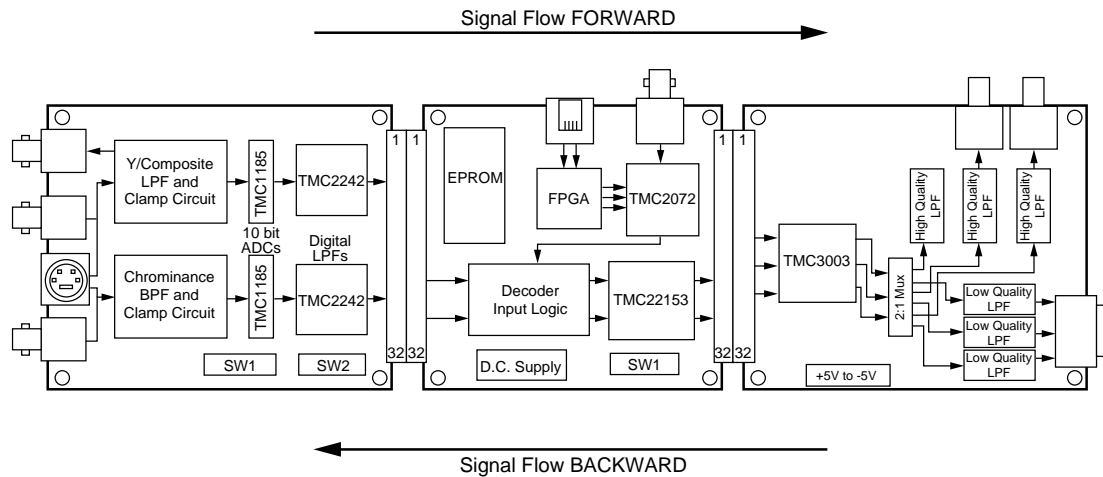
Signal Flow FORWARD

Y/Composite LPF and Clamp Circuit

TMC1185

TMC2242

10 bit ADCs

Digital LPFs

Chrominance BPF and Clamp Circuit

TMC1185

TMC2242

SW1

SW2

1 1

32 32

EPROM

FPGA

TMC2072

Decoder Input Logic

TMC22153

D.C. Supply

SW1

1 1

32 32

TMC3003

2:1 Mux

High Quality LPF

High Quality LPF

High Quality LPF

Low Quality LPF

Low Quality LPF

Low Quality LPF

+5V to -5V

Signal Flow BACKWARD